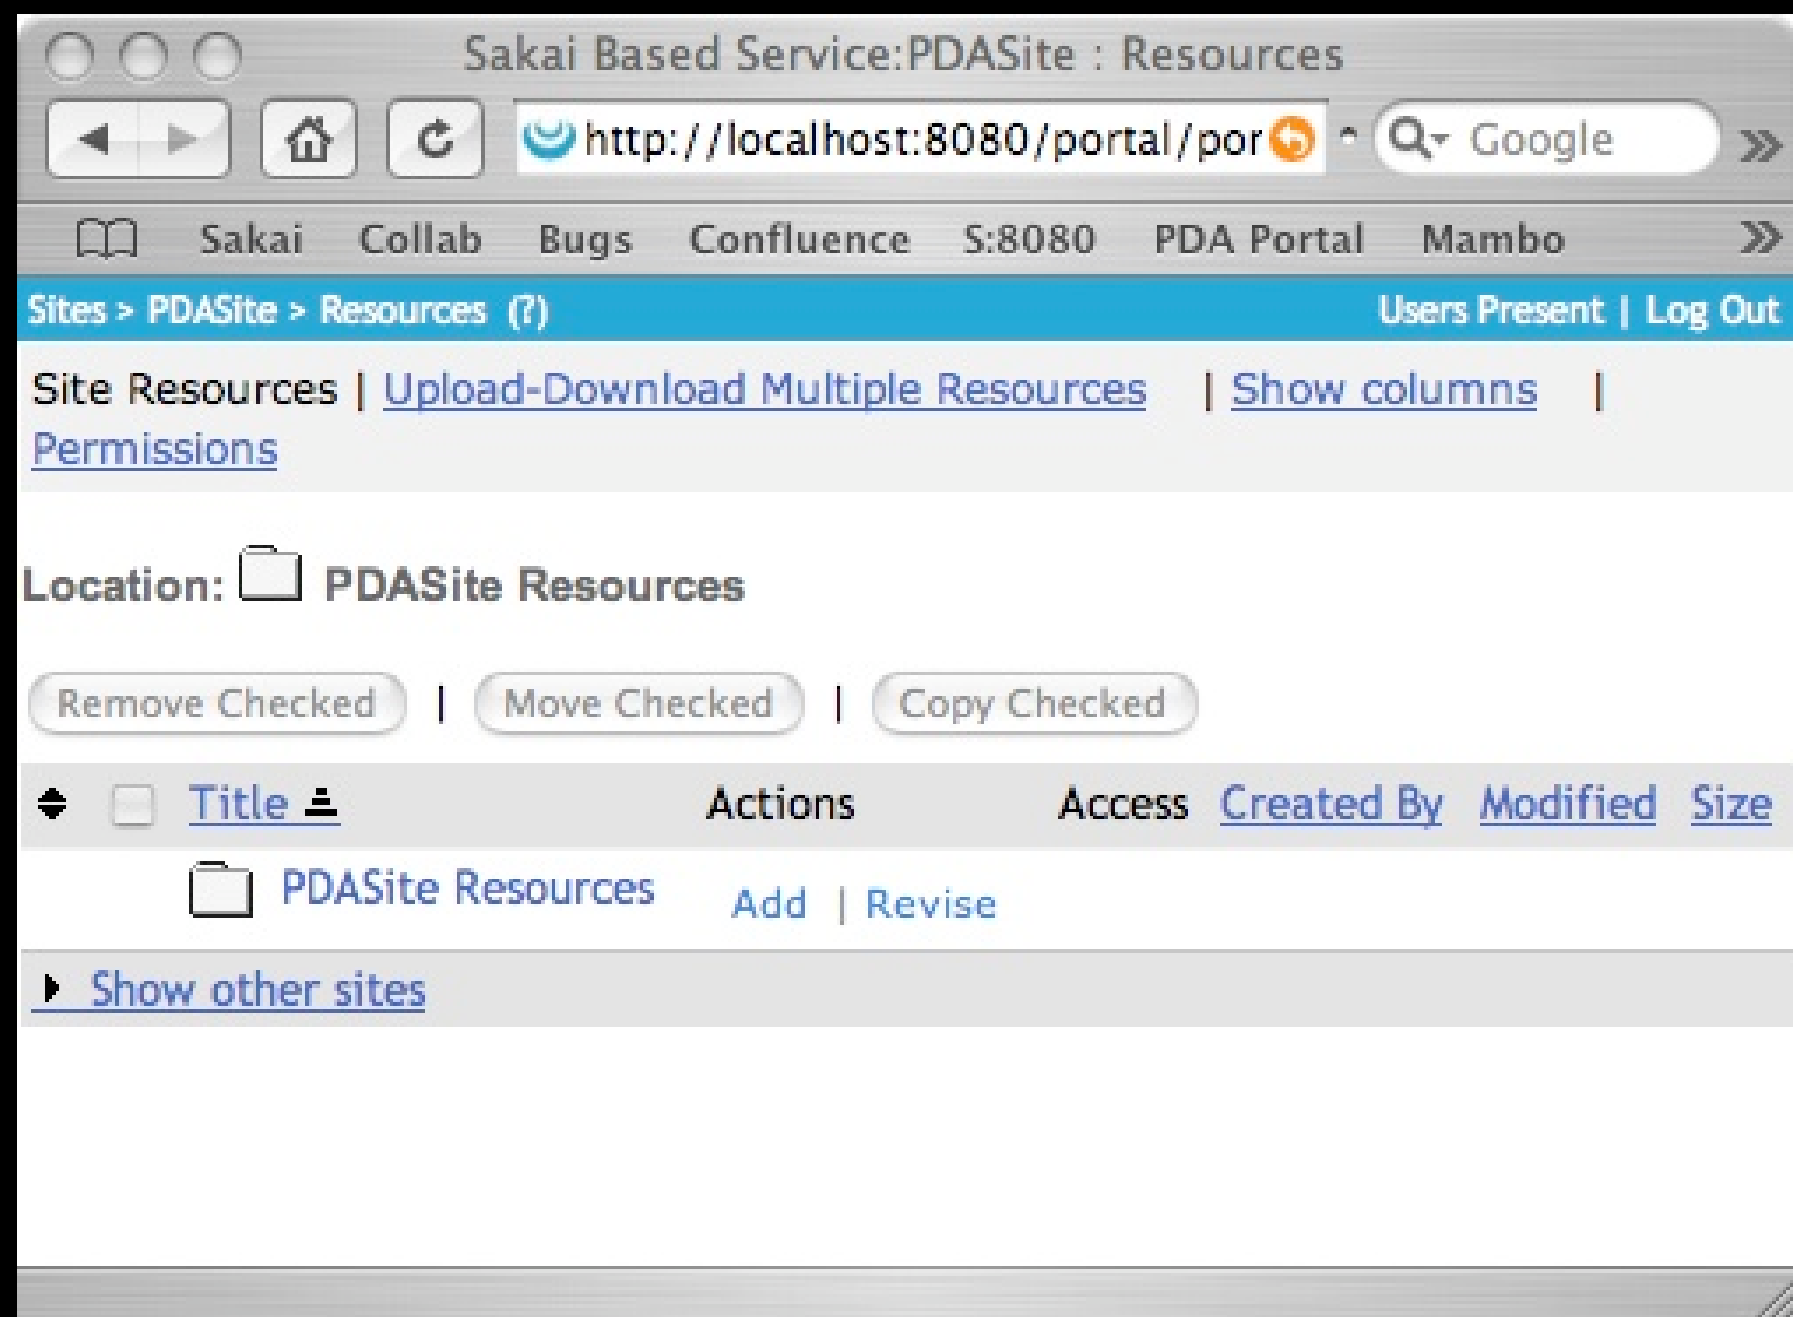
Sakai Based Service:PDASite : Resources

http://localhost:8080/portal/por

Google

Sakai Collab Bugs Confluence S:8080 PDA Portal Mambo

Sites > PDASite > Resources (?)

Users Present | Log Out

Site Resources | Upload-Download Multiple Resources | Show columns | Permissions

Location: PDASite Resources

Remove Checked | Move Checked | Copy Checked

| Title | Actions | Access | Created By | Modified | Size |
|---|---|---|---|---|---|
| PDASite Resources | Add \| Revise | | | | |

Show other sites